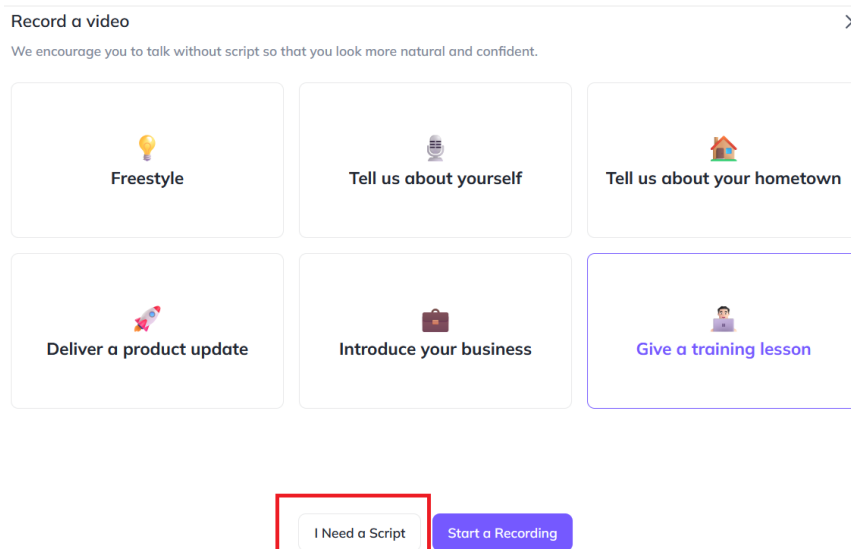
Record a video

We encourage you to talk without script so that you look more natural and confident.

Freestyle

Tell us about yourself

Tell us about your hometown

Deliver a product update

Introduce your business

Give a training lesson

I Need a Script

Start a Recording